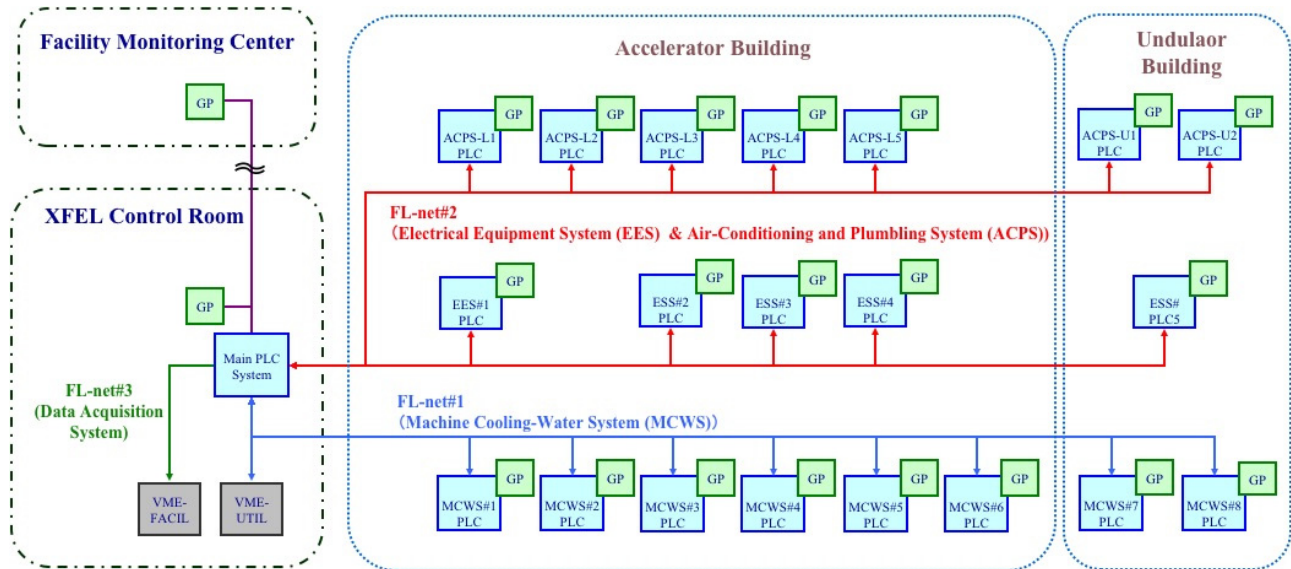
Facility Monitoring Center

GP

XFEL Control Room

GP

Main PLC System

FL-net#3 (Data Acquisition System)

VME-FACIL

VME-UTIL

Accelerator Building

ACPS-L1 PLC
GP
ACPS-L2 PLC
GP
ACPS-L3 PLC
GP
ACPS-L4 PLC
GP
ACPS-L5 PLC
GP

FL-net#2
(Electrical Equipment System (EES) & Air-Conditioning and Plumbling System (ACPS))

EES#1 PLC
GP
ESS#2 PLC
GP
ESS#3 PLC
GP
ESS#4 PLC
GP

FL-net#1
(Machine Cooling-Water System (MCWS))

MCWS#1 PLC
GP
MCWS#2 PLC
GP
MCWS#3 PLC
GP
MCWS#4 PLC
GP
MCWS#5 PLC
GP
MCWS#6 PLC
GP

Undulaor Building

ACPS-U1 PLC
GP
ACPS-U2 PLC
GP

ESS# PLC5
GP

MCWS#7 PLC
GP
MCWS#8 PLC
GP